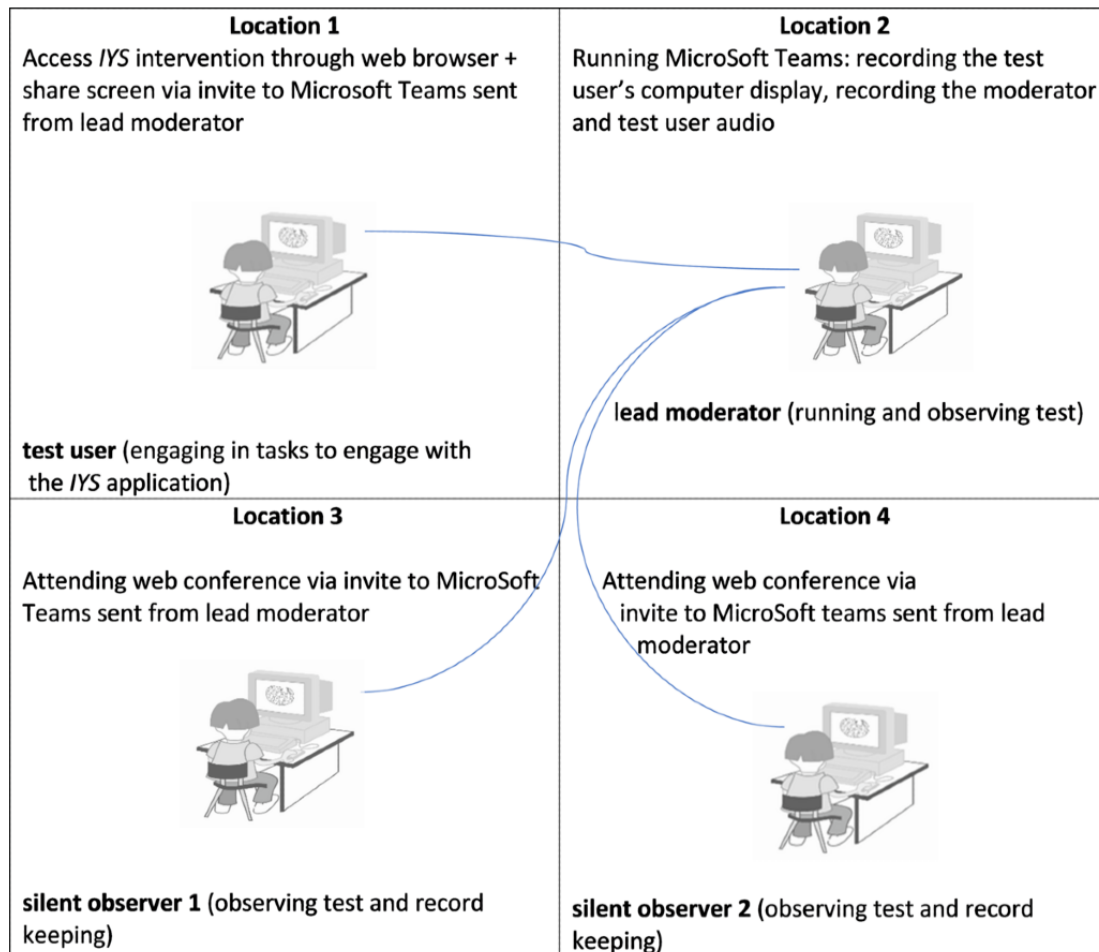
Location 1

Access *IYS* intervention through web browser + share screen via invite to Microsoft Teams sent from lead moderator

test user (engaging in tasks to engage with the *IYS* application)

Location 2

Running MicroSoft Teams: recording the test user's computer display, recording the moderator and test user audio

lead moderator (running and observing test)

Location 3

Attending web conference via invite to MicroSoft Teams sent from lead moderator

silent observer 1 (observing test and record keeping)

Location 4

Attending web conference via invite to MicroSoft teams sent from lead moderator

silent observer 2 (observing test and record keeping)